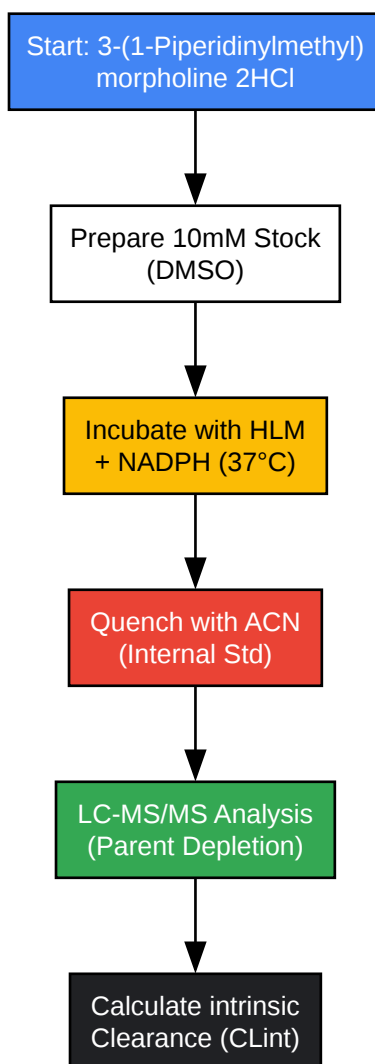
Start: 3-(1-Piperidinylmethyl) morpholine 2HCl

Prepare 10mM Stock (DMSO)

Incubate with HLM + NADPH (37°C)

Quench with ACN (Internal Std)

LC-MS/MS Analysis (Parent Depletion)

Calculate intrinsic Clearance (CLint)